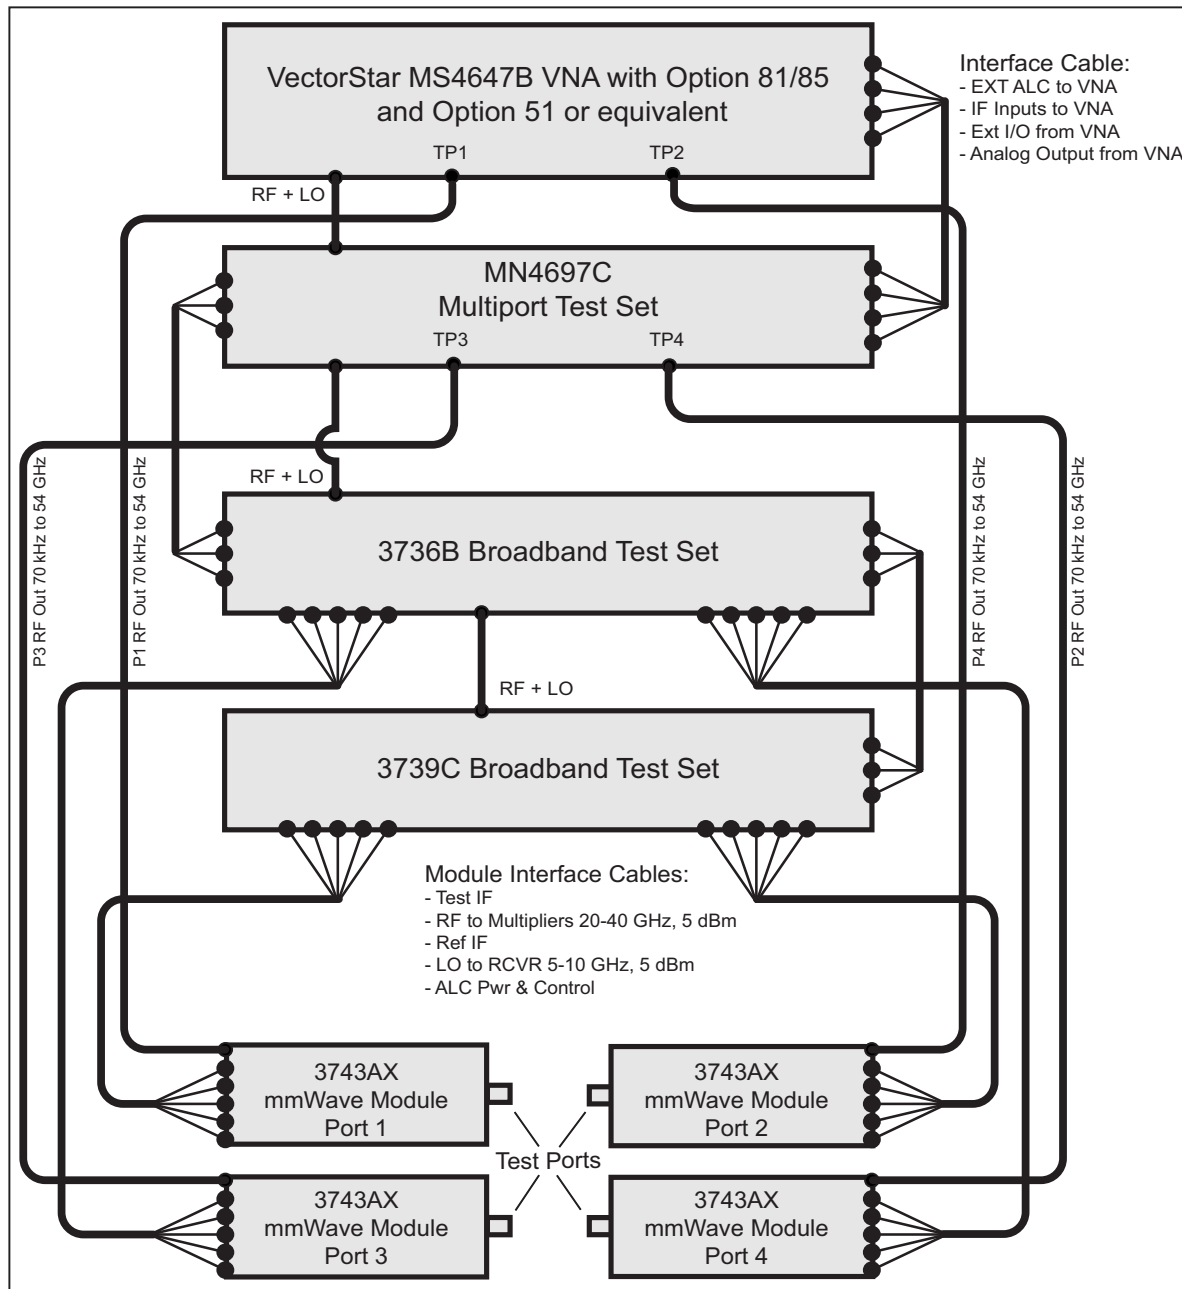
VectorStar MS4647B VNA with Option 81/85 and Option 51 or equivalent

Interface Cable:
- EXT ALC to VNA
- IF Inputs to VNA
- Ext I/O from VNA
- Analog Output from VNA

TP1
TP2
RF + LO

MN4697C
Multiport Test Set

TP3
TP4

P3 RF Out 70 kHz to 54 GHz
P1 RF Out 70 kHz to 54 GHz
P4 RF Out 70 kHz to 54 GHz
P2 RF Out 70 kHz to 54 GHz

RF + LO

3736B Broadband Test Set

RF + LO

3739C Broadband Test Set

Module Interface Cables:
- Test IF
- RF to Multipliers 20-40 GHz, 5 dBm
- Ref IF
- LO to RCVR 5-10 GHz, 5 dBm
- ALC Pwr & Control

3743AX
mmWave Module
Port 1

3743AX
mmWave Module
Port 2

Test Ports

3743AX
mmWave Module
Port 3

3743AX
mmWave Module
Port 4